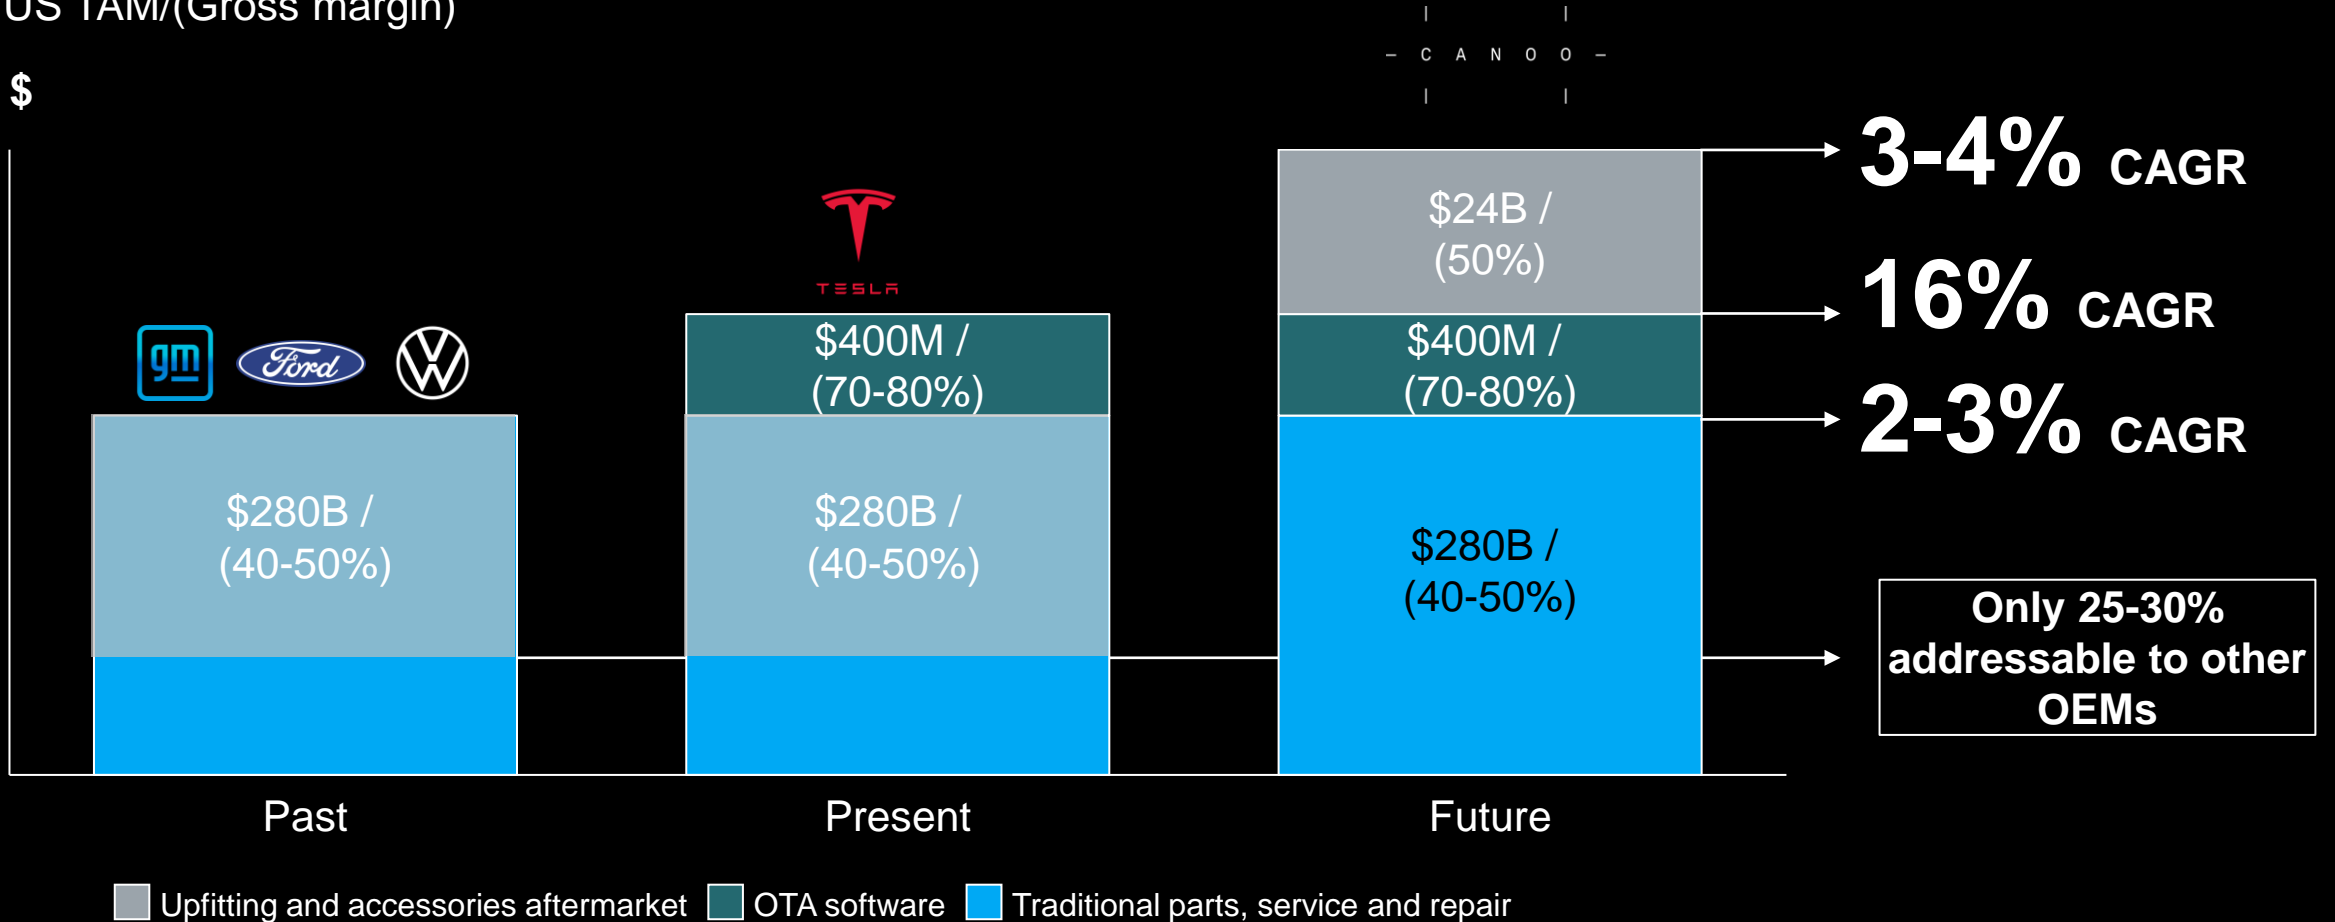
US TAM/(Gross margin)

$

CANOO

gm Ford

TESLA

$400M / (70-80%)

$280B / (40-50%)

$280B / (40-50%)

$24B / (50%)

$400M / (70-80%)

$280B / (40-50%)

3-4% CAGR

16% CAGR

2-3% CAGR

Only 25-30% addressable to other OEMs

Past

Present

Future

Upfitting and accessories aftermarket OTA software Traditional parts, service and repair